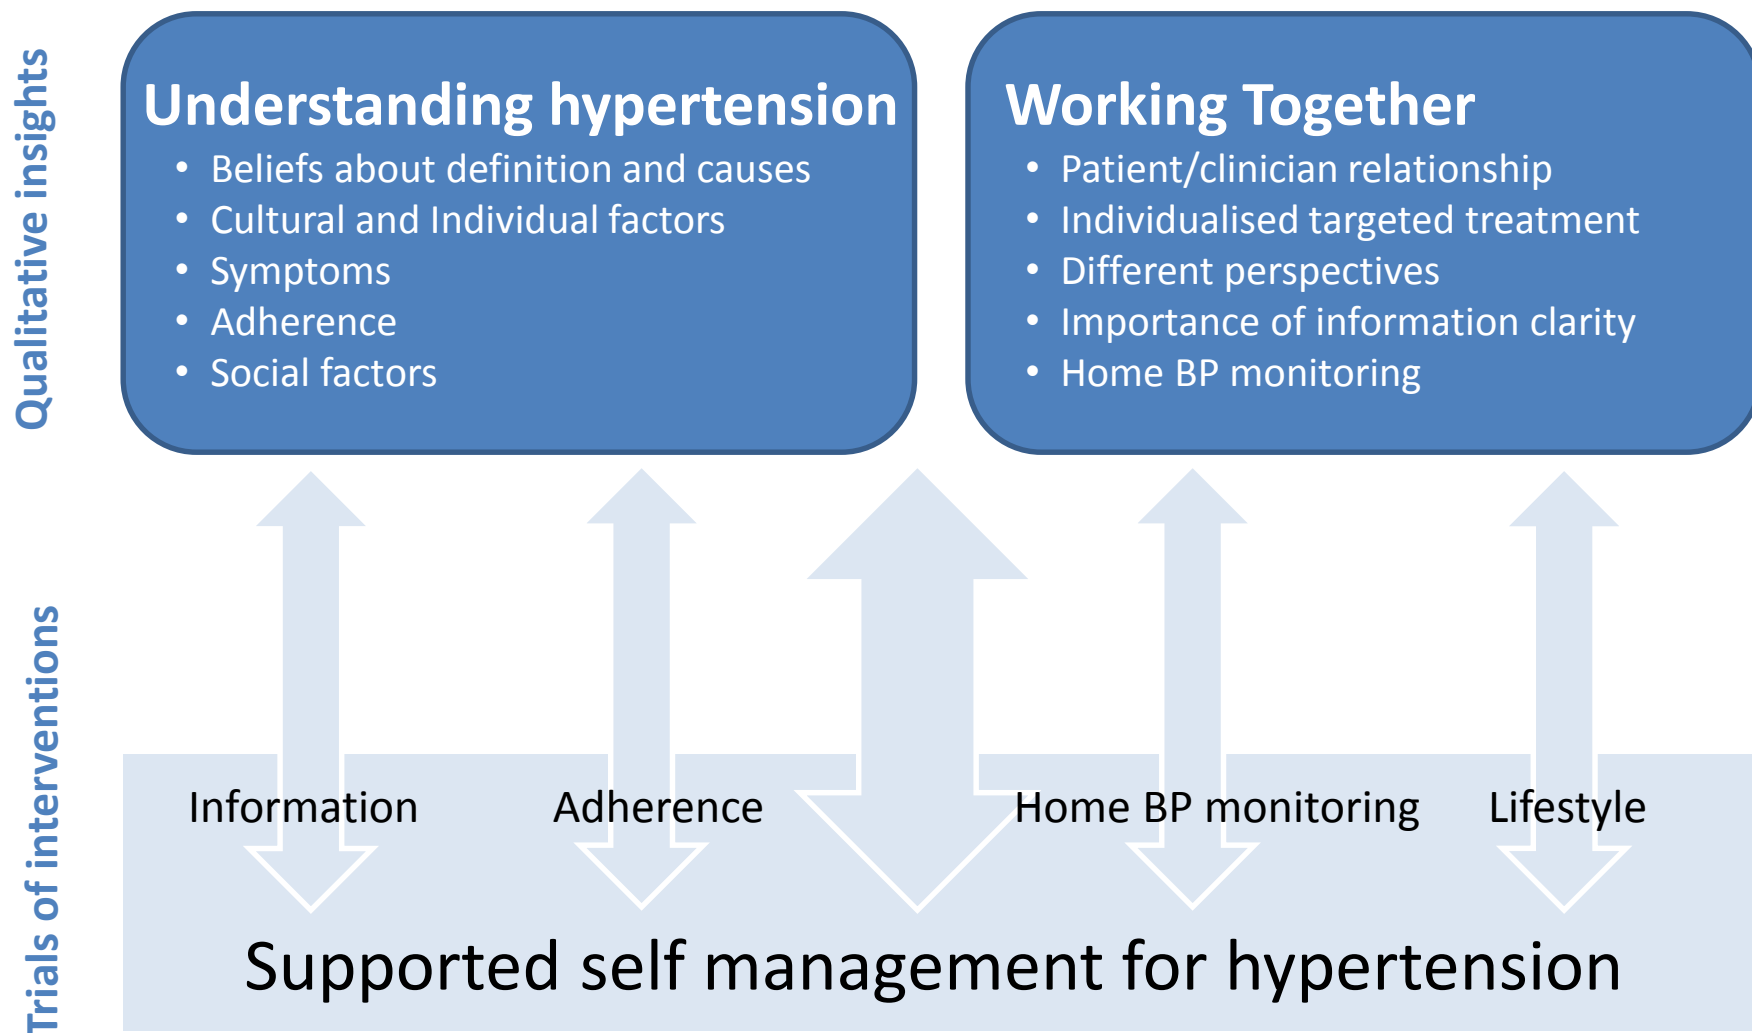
Qualitative insights

Understanding hypertension
- Beliefs about definition and causes
- Cultural and Individual factors
- Symptoms
- Adherence
- Social factors

Working Together
- Patient/clinician relationship
- Individualised targeted treatment
- Different perspectives
- Importance of information clarity
- Home BP monitoring

Trials of interventions

Information

Adherence

Home BP monitoring

Lifestyle

Supported self management for hypertension